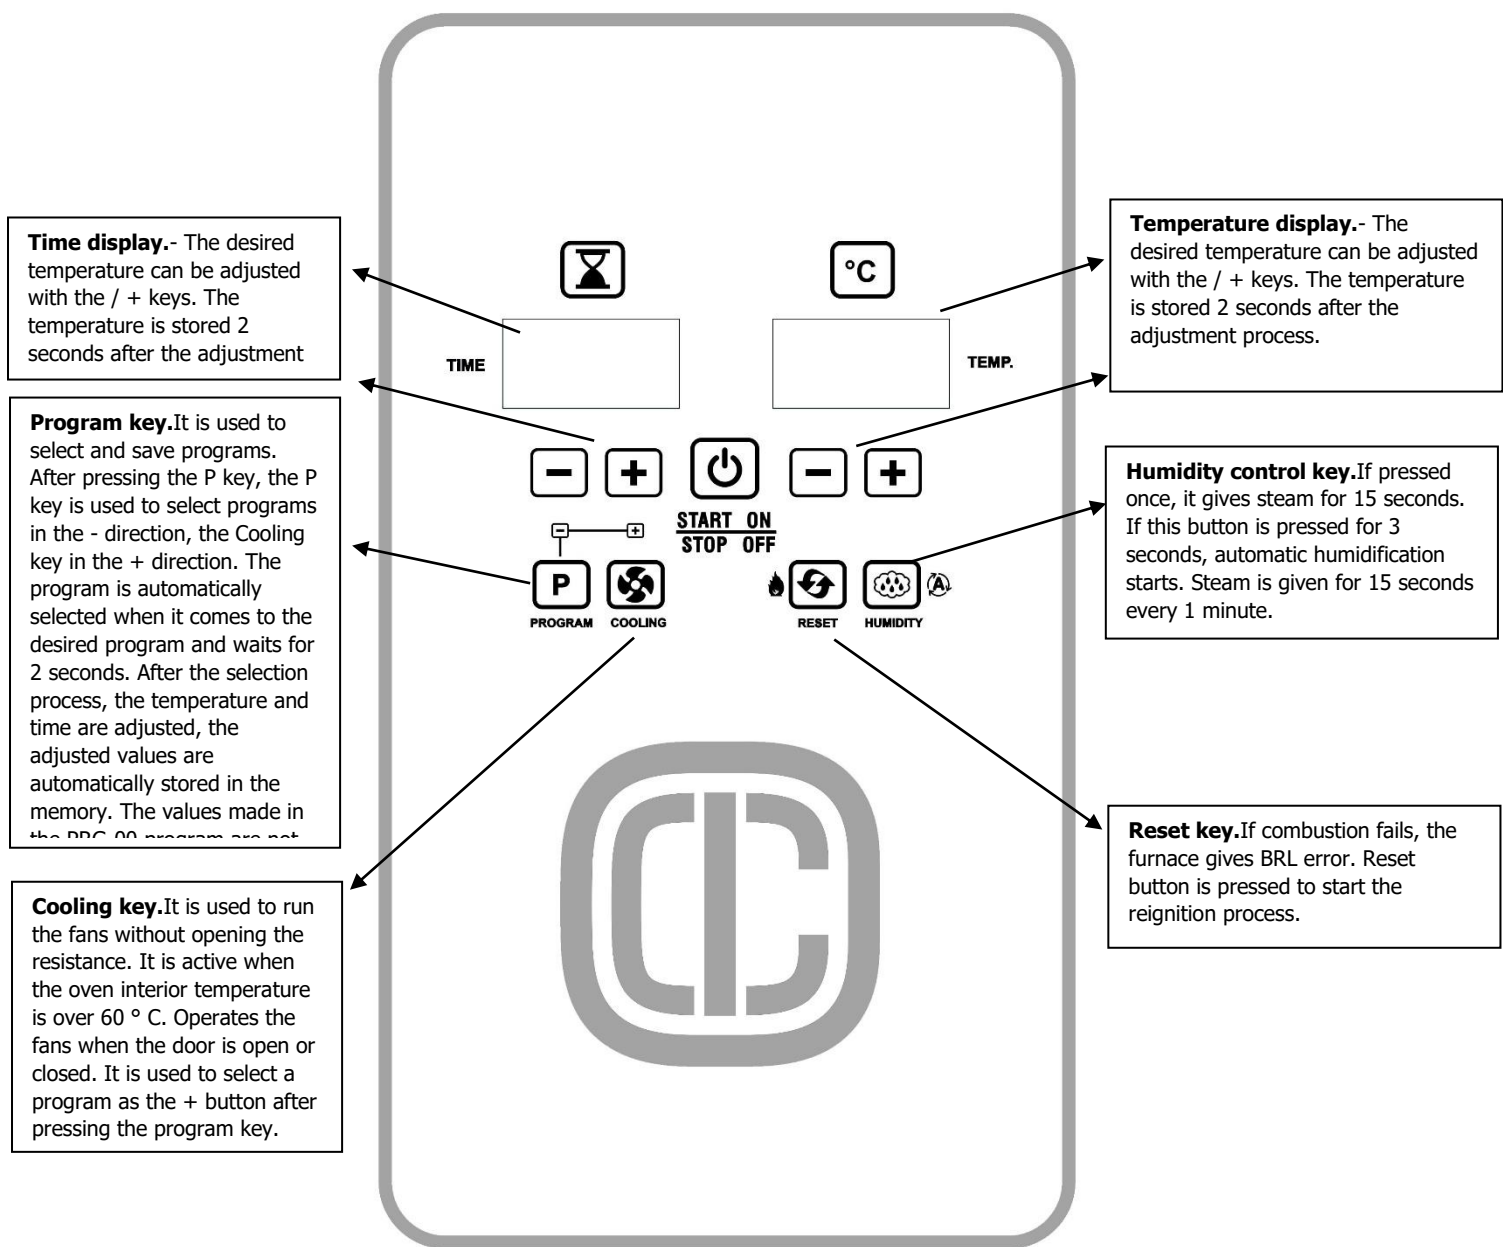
**Time display.**- The desired temperature can be adjusted with the / + keys. The temperature is stored 2 seconds after the adjustment

**Program key.**It is used to select and save programs. After pressing the P key, the P key is used to select programs in the - direction, the Cooling key in the + direction. The program is automatically selected when it comes to the desired program and waits for 2 seconds. After the selection process, the temperature and time are adjusted, the adjusted values are automatically stored in the memory. The values made in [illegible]

**Cooling key.**It is used to run the fans without opening the resistance. It is active when the oven interior temperature is over 60 ° C. Operates the fans when the door is open or closed. It is used to select a program as the + button after pressing the program key.

°C

TIME

TEMP.

−
+
START ON
STOP OFF
−
+

P
PROGRAM
COOLING
RESET
HUMIDITY

**Temperature display.**- The desired temperature can be adjusted with the / + keys. The temperature is stored 2 seconds after the adjustment process.

**Humidity control key.**If pressed once, it gives steam for 15 seconds. If this button is pressed for 3 seconds, automatic humidification starts. Steam is given for 15 seconds every 1 minute.

**Reset key.**If combustion fails, the furnace gives BRL error. Reset button is pressed to start the reignition process.